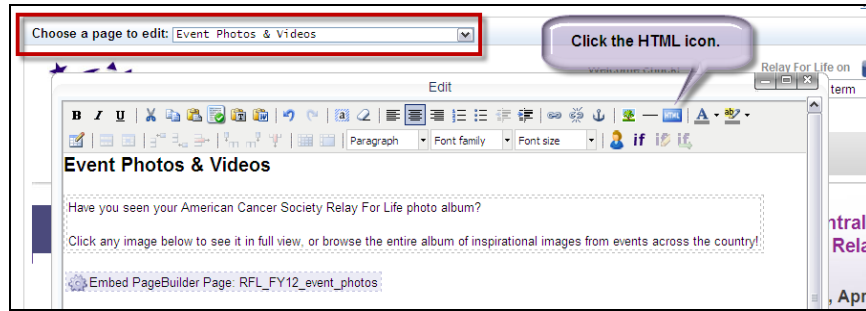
Choose a page to edit: Event Photos & Videos

Click the HTML icon.

Relay For Life on

Welcome Guest

term

Edit

Paragraph

Font family

Font size

if

Event Photos & Videos

Have you seen your American Cancer Society Relay For Life photo album?

Click any image below to see it in full view, or browse the entire album of inspirational images from events across the country!

Embed PageBuilder Page: RFL_FY12_event_photos

ntral

Rela

, Apr